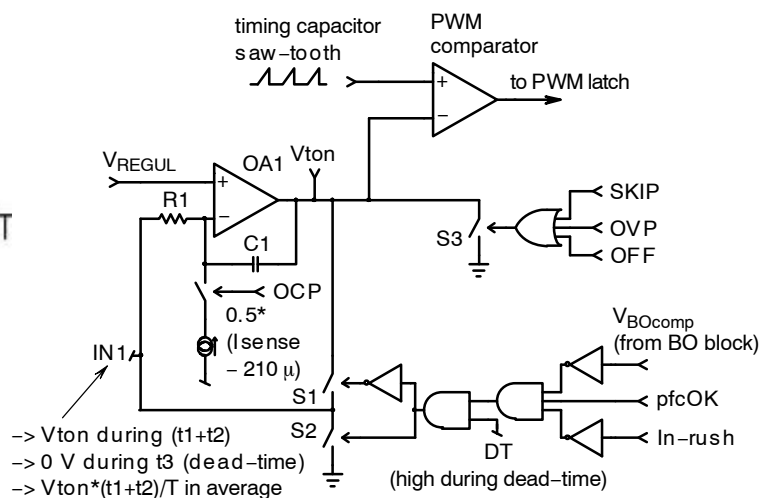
timing capacitor
saw−tooth

PWM
comparator

+
−
to PWM latch

$V_{REGUL}$
OA1
Vton
+
−
R1
C1

SKIP
OVP
OFF
S3

OCP
0.5*
(Isense
− 210 μ)

IN1

$V_{BOcomp}$
(from BO block)

S1
S2

pfcOK
In−rush
DT
(high during dead−time)

−> Vton during (t1+t2)
−> 0 V during t3 (dead−time)
−> Vton*(t1+t2)/T in average

T